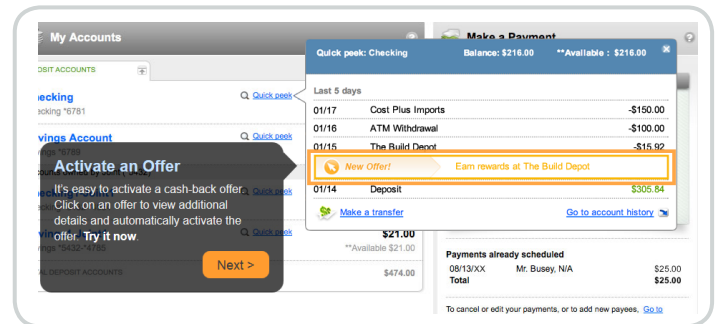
My Accounts

OSIT ACCOUNTS

hecking
cking *6781

Quick peek

vings Account
ngs *5789

Quick peek

Activate an Offer

It's easy to activate a cash-back offer. Click on an offer to view additional details and automatically activate the offer. Try it now.

Next >

Quick peek

$21.00
**Available $21.00

$474.00

Make a Payment

Quick peek: Checking Balance: $216.00 **Available : $216.00

Last 5 days

| | | |
|---|---|---|
| 01/17 | Cost Plus Imports | -$150.00 |
| 01/16 | ATM Withdrawal | -$100.00 |
| 01/15 | The Build Depot | -$15.92 |
| New Offer! | Earn rewards at The Build Depot | |
| 01/14 | Deposit | $305.84 |

Make a transfer

Go to account history

Payments already scheduled

| | | |
|---|---|---|
| 08/13/XX | Mr. Busey, N/A | $25.00 |
| Total | | $25.00 |

To cancel or edit your payments, or to add new payees, Go to